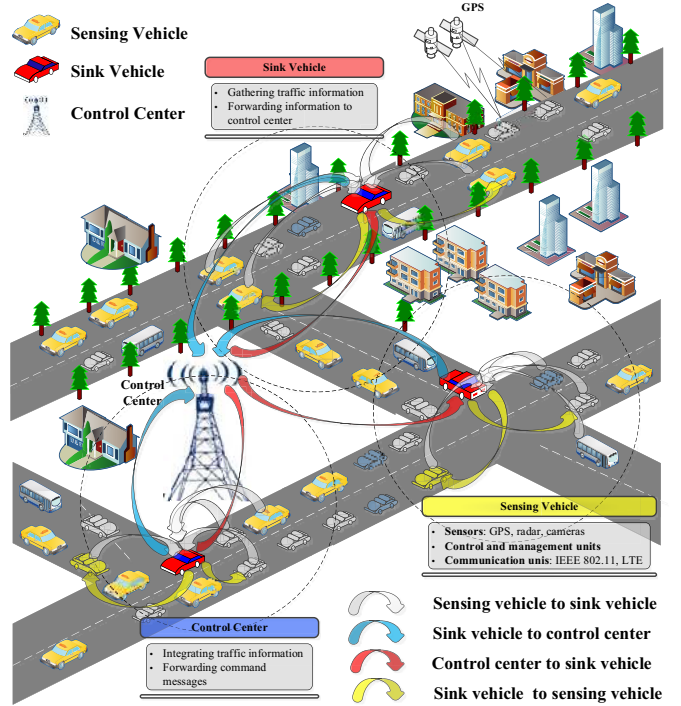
Sensing Vehicle

Sink Vehicle

Control Center

GPS

Sink Vehicle

• Gathering traffic information
• Forwarding information to control center

Control Center

Sensing Vehicle

• Sensors: GPS, radar, cameras
• Control and management units
• Communication unis: IEEE 802.11, LTE

Control Center

• Integrating traffic information
• Forwarding command messages

Sensing vehicle to sink vehicle

Sink vehicle to control center

Control center to sink vehicle

Sink vehicle to sensing vehicle